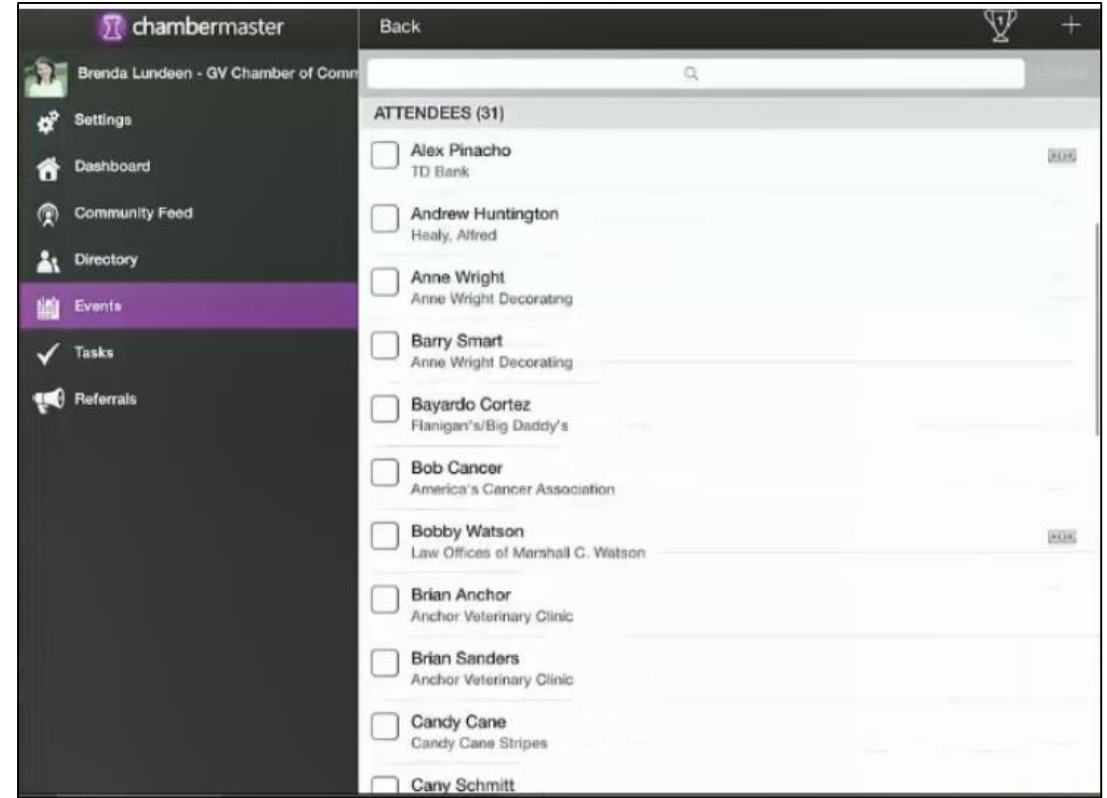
chambermaster

Brenda Lundeen - GV Chamber of Comm

Settings

Dashboard

Community Feed

Directory

Events

Tasks

Referrals

Back

ATTENDEES (31)

Alex Pinacho
TD Bank

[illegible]

Andrew Huntington
Healy, Alfred

Anne Wright
Anne Wright Decorating

Barry Smart
Anne Wright Decorating

Bayardo Cortez
Flanigan's/Big Daddy's

Bob Cancer
America's Cancer Association

Bobby Watson
Law Offices of Marshall C. Watson

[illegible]

Brian Anchor
Anchor Veterinary Clinic

Brian Sanders
Anchor Veterinary Clinic

Candy Cane
Candy Cane Stripes

Cany Schmitt